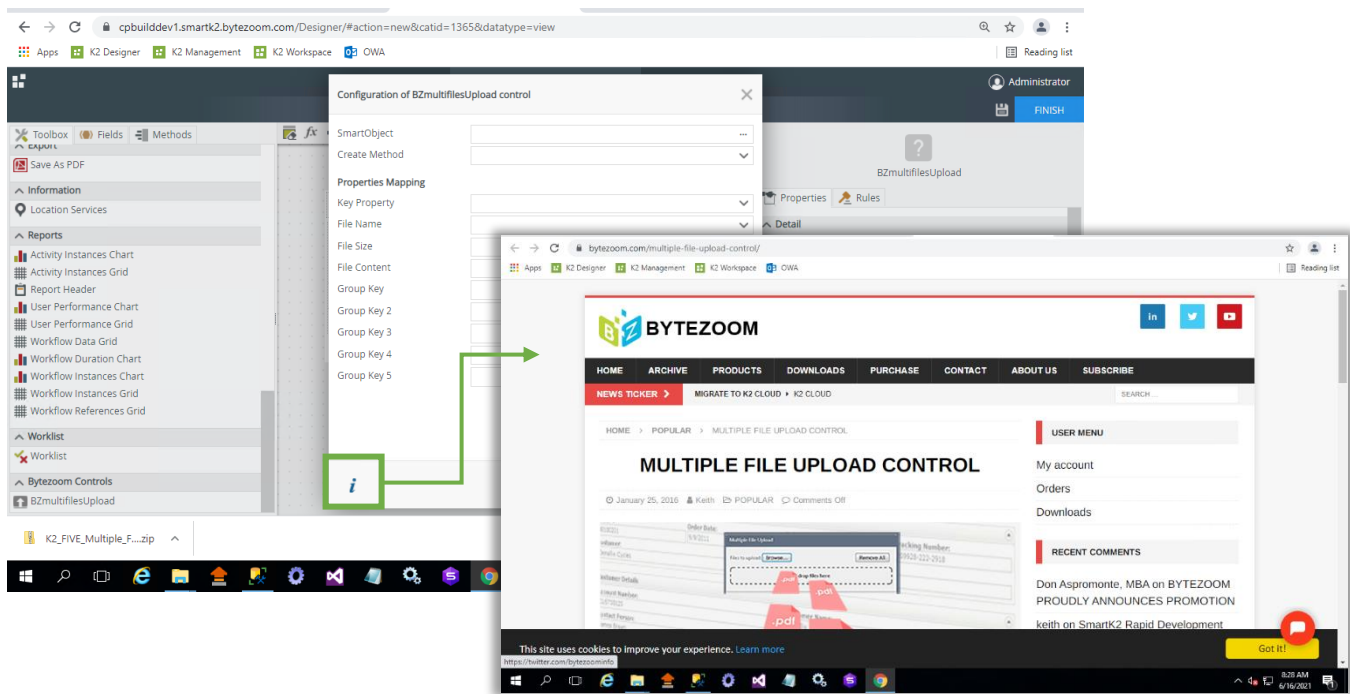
cpbuilddev1.smartk2.bytezoom.com/Designer/#action=new&catid=1365&datatype=view

Apps K2 Designer K2 Management K2 Workspace OWA Reading list

Administrator

FINISH

Toolbox Fields Methods

Export
Save As PDF
Information
Location Services
Reports
Activity Instances Chart
Activity Instances Grid
Report Header
User Performance Chart
User Performance Grid
Workflow Data Grid
Workflow Duration Chart
Workflow Instances Chart
Workflow Instances Grid
Workflow References Grid
Worklist
Worklist
Bytezoom Controls
BZmultifilesUpload

Configuration of BZmultifilesUpload control

SmartObject
Create Method
Properties Mapping
Key Property
File Name
File Size
File Content
Group Key
Group Key 2
Group Key 3
Group Key 4
Group Key 5

i

BZmultifilesUpload
Properties Rules
Detail

K2_FIVE_Multiple_F....zip

bytezoom.com/multiple-file-upload-control/

Apps K2 Designer K2 Management K2 Workspace OWA Reading list

BYTEZOOM

in

HOME ARCHIVE PRODUCTS DOWNLOADS PURCHASE CONTACT ABOUT US SUBSCRIBE

NEWS TICKER MIGRATE TO K2 CLOUD K2 CLOUD

SEARCH ...

HOME > POPULAR > MULTIPLE FILE UPLOAD CONTROL

MULTIPLE FILE UPLOAD CONTROL

January 25, 2016 Keith POPULAR Comments Off

Multiple File Upload
Browse... Remove All
drop files here
.pdf .pdf .pdf

USER MENU
My account
Orders
Downloads

RECENT COMMENTS
Don Aspromonte, MBA on BYTEZOOM PROUDLY ANNOUNCES PROMOTION
keith on SmartK2 Rapid Development

This site uses cookies to improve your experience. Learn more
Got it!
https://twitter.com/bytezoominfo

8:28 AM
6/16/2021